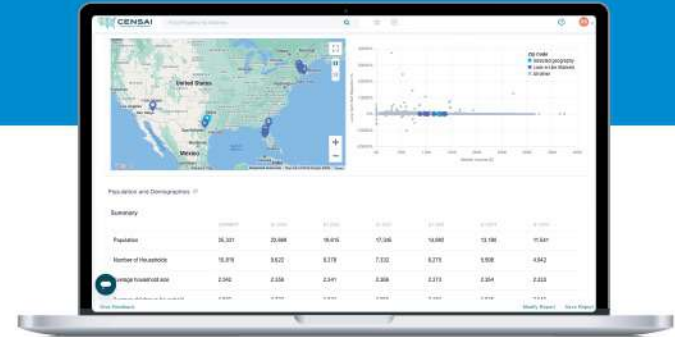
CENSAI

United States

Mexico

zip code
Selected geography
Less-than-typical
Smaller

Population and Demographics

Summary

| | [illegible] | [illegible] | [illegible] | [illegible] | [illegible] | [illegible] | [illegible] |
|---|---|---|---|---|---|---|---|
| Population | 35,321 | 20,988 | 16,015 | 17,346 | 13,993 | 13,186 | 11,641 |
| Number of Households | 15,078 | 9,622 | 6,278 | 7,532 | 6,275 | 5,508 | 4,942 |
| Average household size | 2.342 | 2.338 | 2.341 | 2.308 | 2.273 | 2.354 | 2.333 |

Give Feedback

Modify Report

Save Report